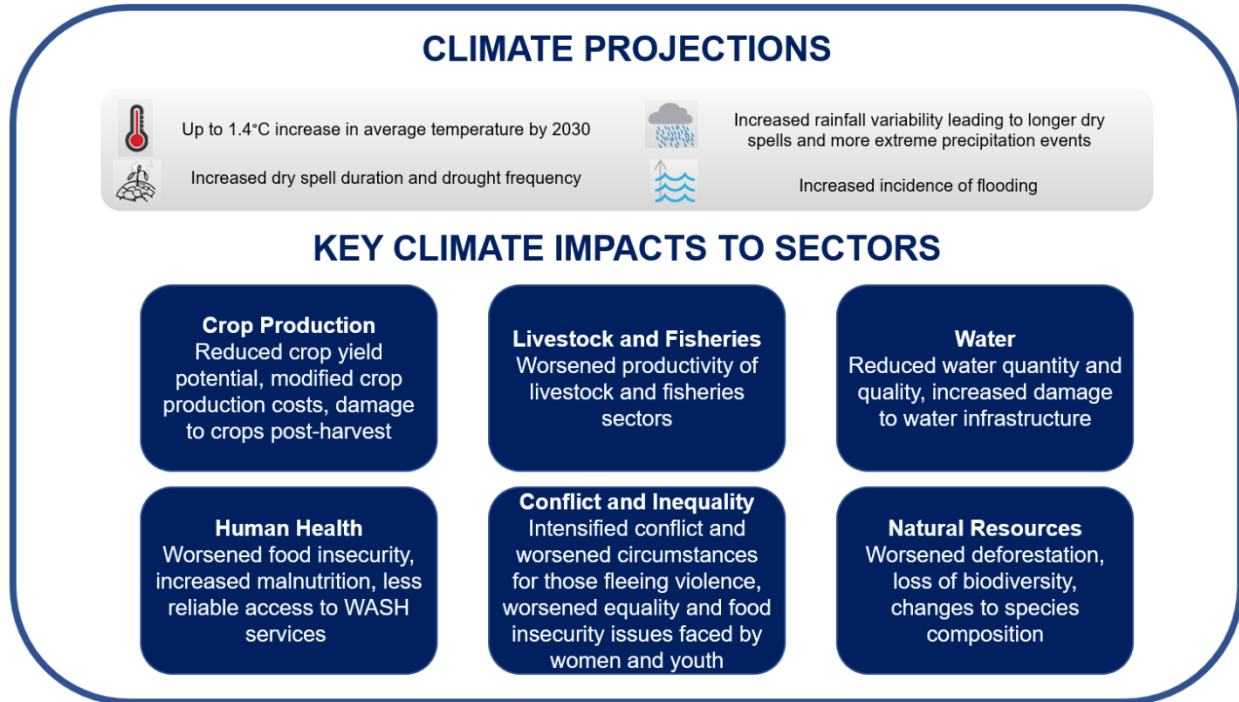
CLIMATE PROJECTIONS

Up to 1.4°C increase in average temperature by 2030

Increased rainfall variability leading to longer dry spells and more extreme precipitation events

Increased dry spell duration and drought frequency

Increased incidence of flooding

KEY CLIMATE IMPACTS TO SECTORS

Crop Production
Reduced crop yield potential, modified crop production costs, damage to crops post-harvest

Livestock and Fisheries
Worsened productivity of livestock and fisheries sectors

Water
Reduced water quantity and quality, increased damage to water infrastructure

Human Health
Worsened food insecurity, increased malnutrition, less reliable access to WASH services

Conflict and Inequality
Intensified conflict and worsened circumstances for those fleeing violence, worsened equality and food insecurity issues faced by women and youth

Natural Resources
Worsened deforestation, loss of biodiversity, changes to species composition